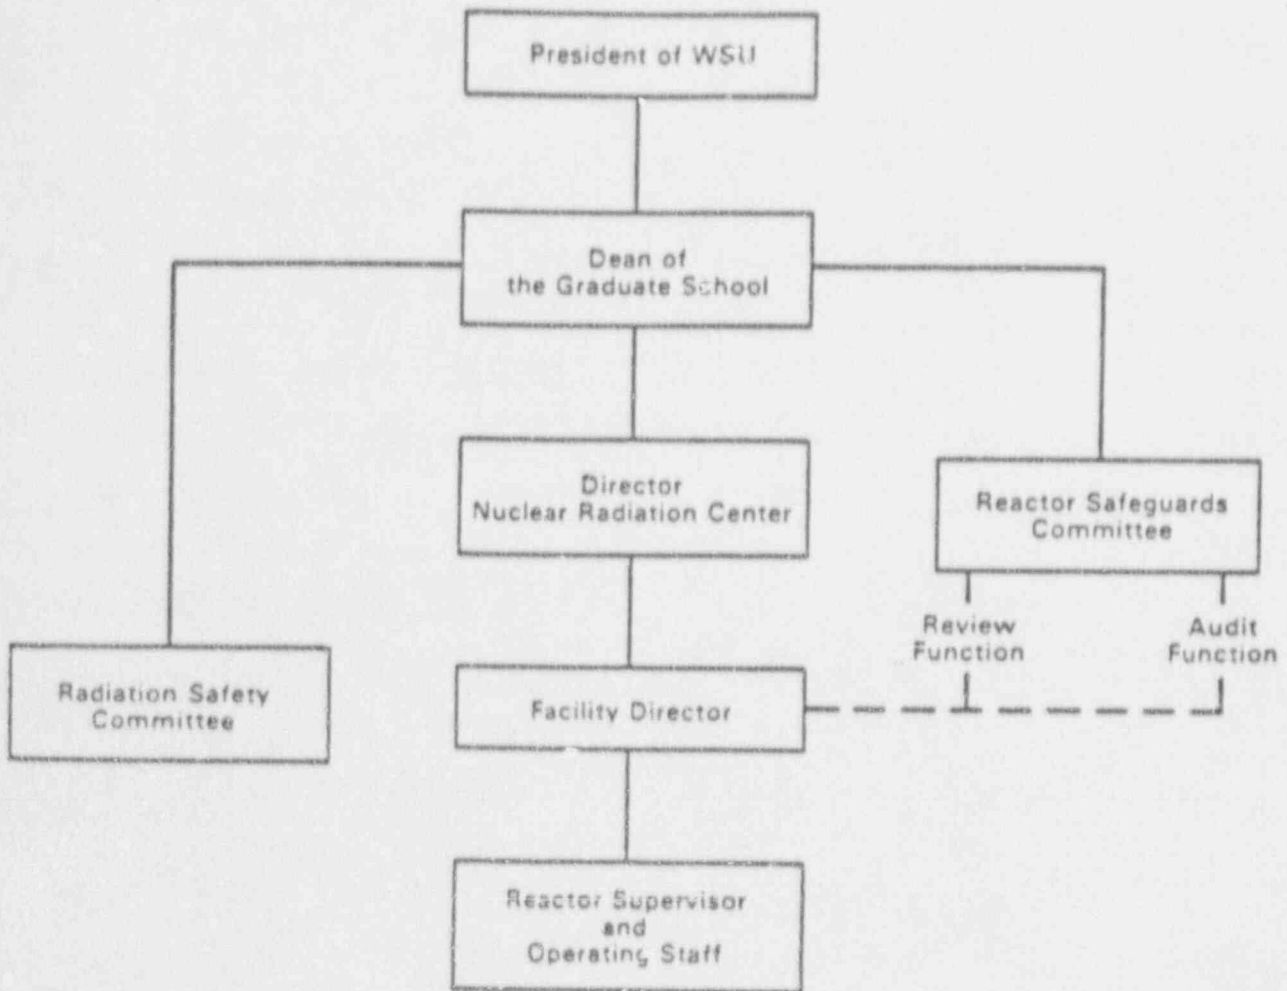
President of WSU

Dean of the Graduate School

Director Nuclear Radiation Center

Reactor Safeguards Committee

Review Function

Audit Function

Radiation Safety Committee

Facility Director

Reactor Supervisor and Operating Staff